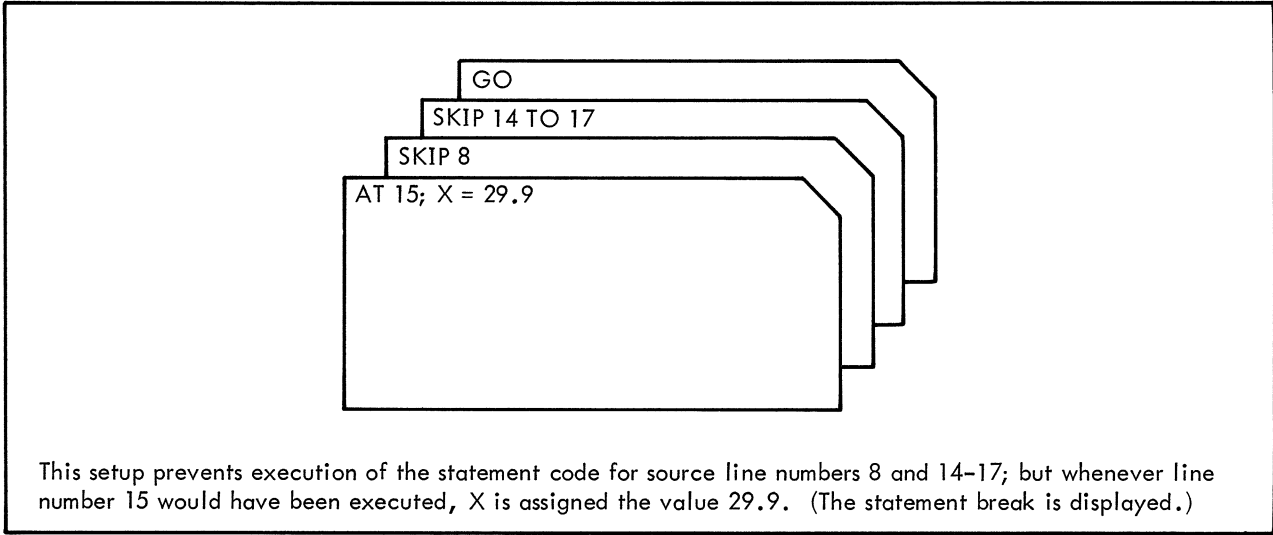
GO

SKIP 14 TO 17

SKIP 8

AT 15; X = 29.9

This setup prevents execution of the statement code for source line numbers 8 and 14-17; but whenever line number 15 would have been executed, X is assigned the value 29.9. (The statement break is displayed.)